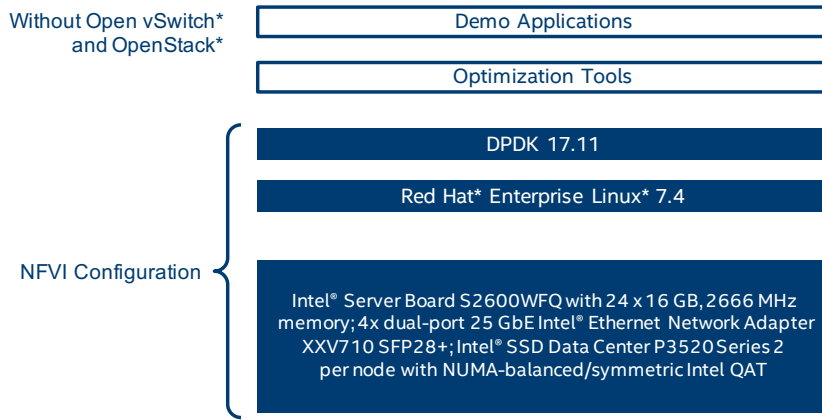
Without Open vSwitch* and OpenStack*

Demo Applications

Optimization Tools

NFVI Configuration

DPDK 17.11

Red Hat* Enterprise Linux* 7.4

Intel® Server Board S2600WFQ with 24 x 16 GB, 2666 MHz memory; 4x dual-port 25 GbE Intel® Ethernet Network Adapter XXV710 SFP28+; Intel® SSD Data Center P3520 Series 2 per node with NUMA-balanced/symmetric Intel QAT